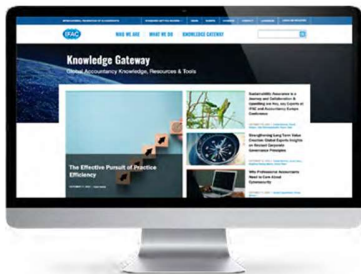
IFAC

WHO WE ARE

WHAT WE DO

KNOWLEDGE GATEWAY

Knowledge Gateway

Global Accountancy Knowledge, Resources & Tools

The Effective Pursuit of Practice Efficiency

Sustainability Assurance is a Journey and Collaboration is Upskilling are Key, say Experts at IFAC and Accountancy Europe Conference

Strengthening Long-Term Value Creation: Global Experts Insights on Revised Corporate Governance Principles

Why Professional Accountants Need to Care About Cybersecurity